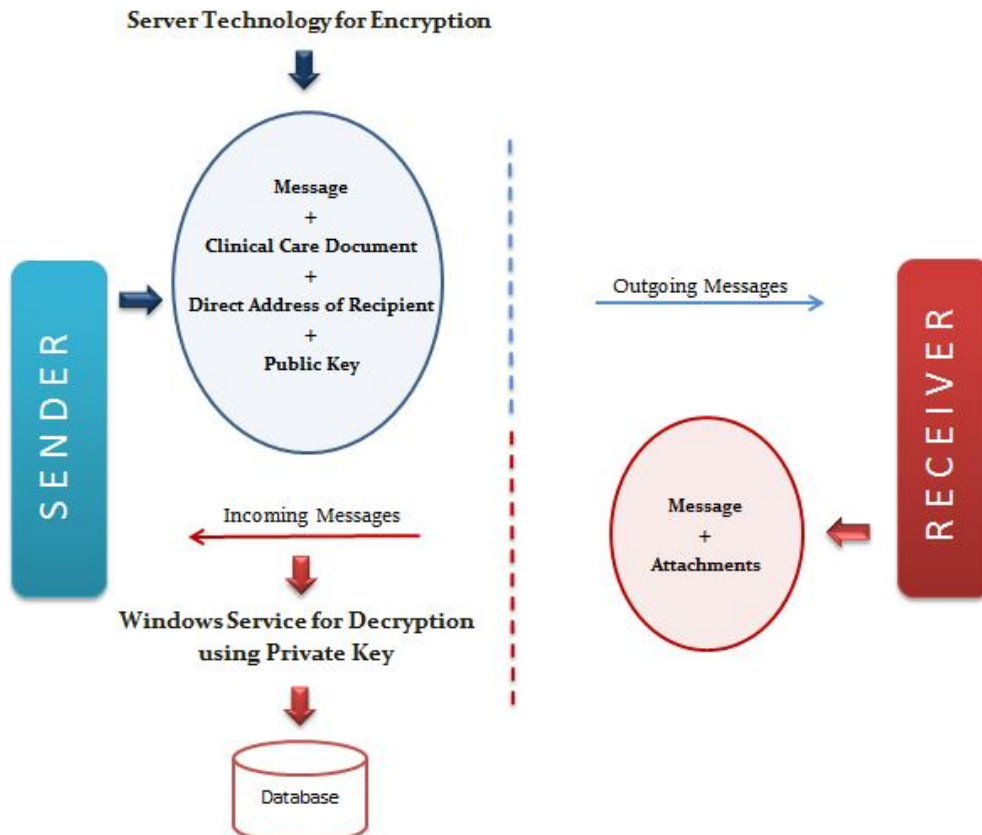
Server Technology for Encryption

Message
+
Clinical Care Document
+
Direct Address of Recipient
+
Public Key

SENDER

Outgoing Messages

RECEIVER

Message
+
Attachments

Incoming Messages

Windows Service for Decryption using Private Key

Database